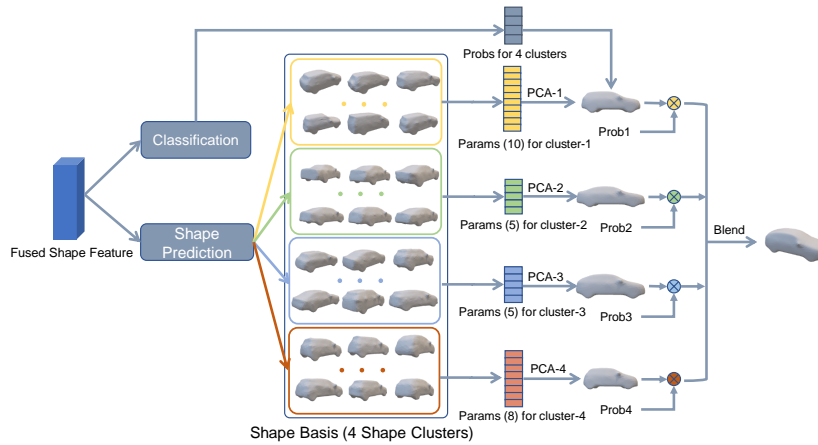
Probs for 4 clusters

Classification

Fused Shape Feature

Shape Prediction

PCA-1

Params (10) for cluster-1

Prob1

PCA-2

Params (5) for cluster-2

Prob2

Blend

PCA-3

Params (5) for cluster-3

Prob3

PCA-4

Params (8) for cluster-4

Prob4

Shape Basis (4 Shape Clusters)